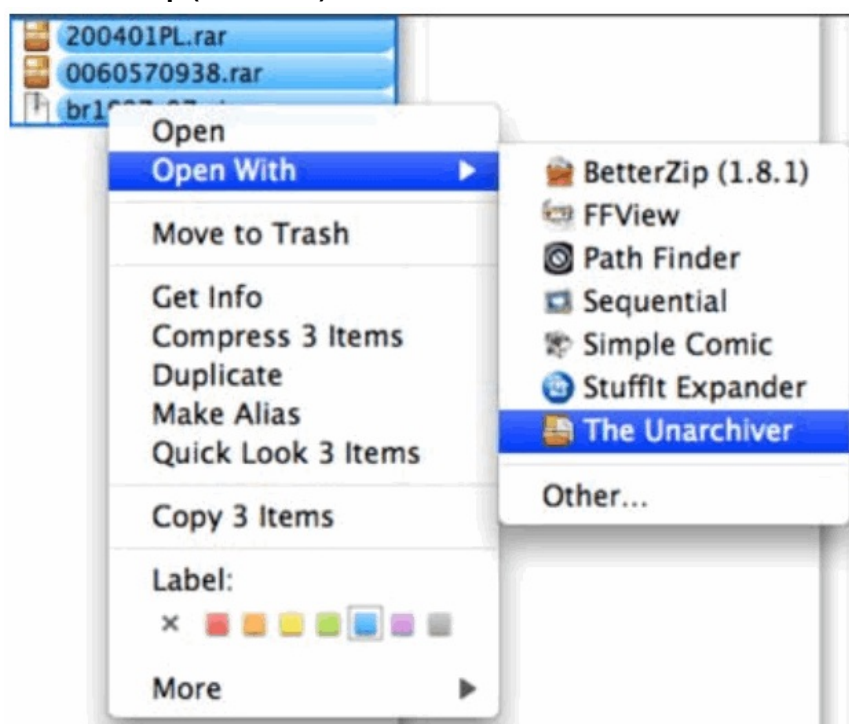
200401PL.rar
0060570938.rar
br1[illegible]

Open
Open With
Move to Trash
Get Info
Compress 3 Items
Duplicate
Make Alias
Quick Look 3 Items
Copy 3 Items
Label:
×
More

BetterZip (1.8.1)
FFView
Path Finder
Sequential
Simple Comic
StuffIt Expander
The Unarchiver
Other...